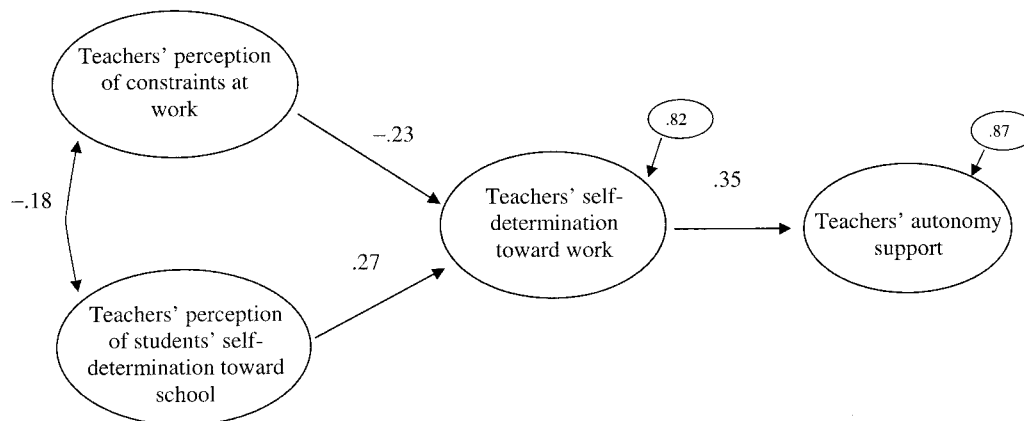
Teachers' perception of constraints at work

−.23

.82

.87

−.18

Teachers' self-determination toward work

.35

Teachers' autonomy support

.27

Teachers' perception of students' self-determination toward school